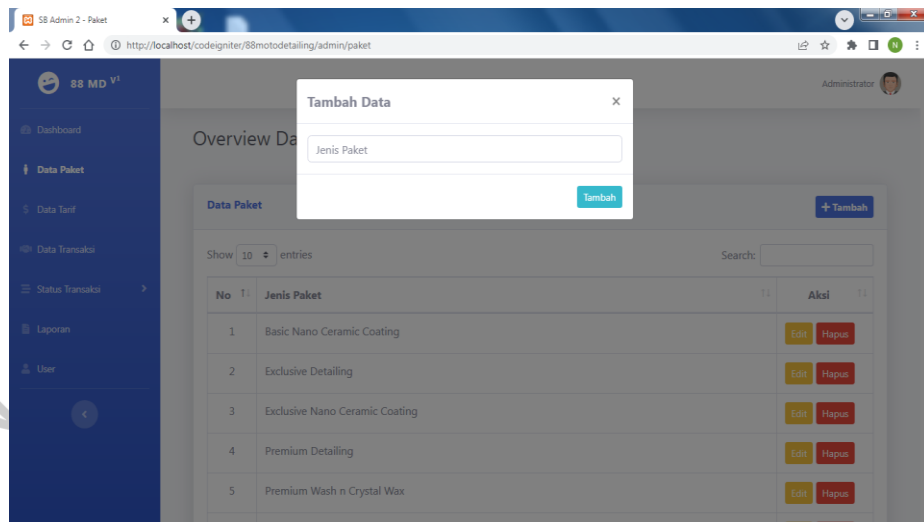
SB Admin 2 - Paket

http://localhost/codeigniter/88motodetailing/admin/paket

88 MD $^{V1}$

Dashboard

Data Paket

Data Tarif

Data Transaksi

Status Transaksi

Laporan

User

Administrator

Overview Da

Tambah Data

×

Jenis Paket

Tambah

Data Paket

+ Tambah

Show 10 entries

Search:

| No | Jenis Paket | Aksi |
|---|---|---|
| 1 | Basic Nano Ceramic Coating | Edit Hapus |
| 2 | Exclusive Detailing | Edit Hapus |
| 3 | Exclusive Nano Ceramic Coating | Edit Hapus |
| 4 | Premium Detailing | Edit Hapus |
| 5 | Premium Wash n Crystal Wax | Edit Hapus |